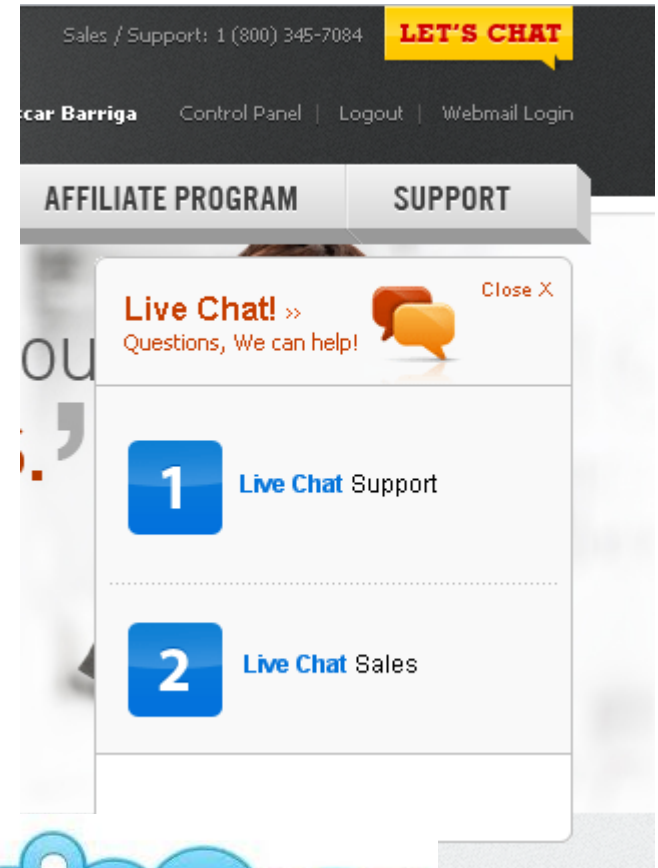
Sales / Support: 1 (800) 345-7084 LET'S CHAT

car Barriga Control Panel | Logout | Webmail Login

AFFILIATE PROGRAM SUPPORT

Live Chat! »
Questions, We can help!

Close X

ou
s.'

1 Live Chat Support

2 Live Chat Sales